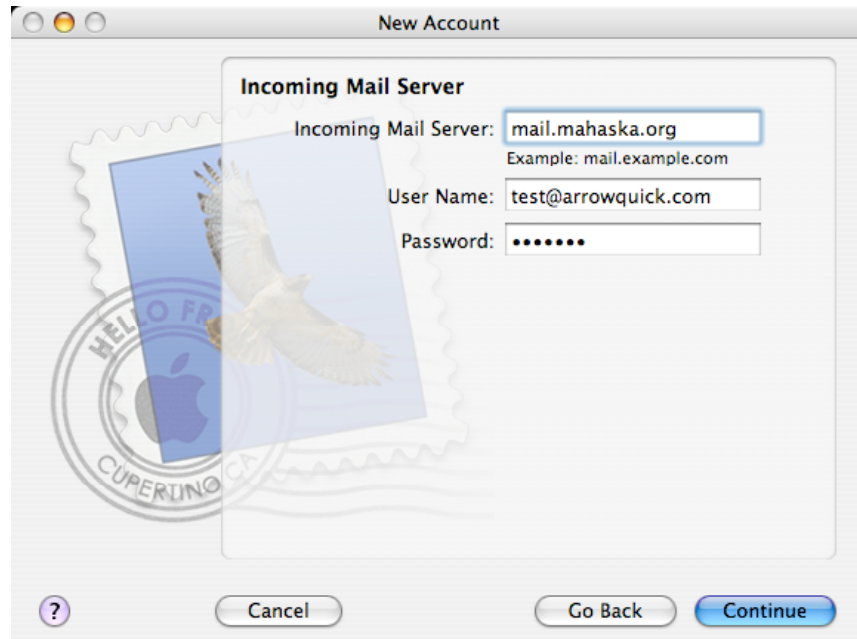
New Account

Incoming Mail Server

Incoming Mail Server: mail.mahaska.org

Example: mail.example.com

User Name: test@arrowquick.com

Password: •••••••

HELLO FR

CUPERTINO CA

?

Cancel

Go Back

Continue